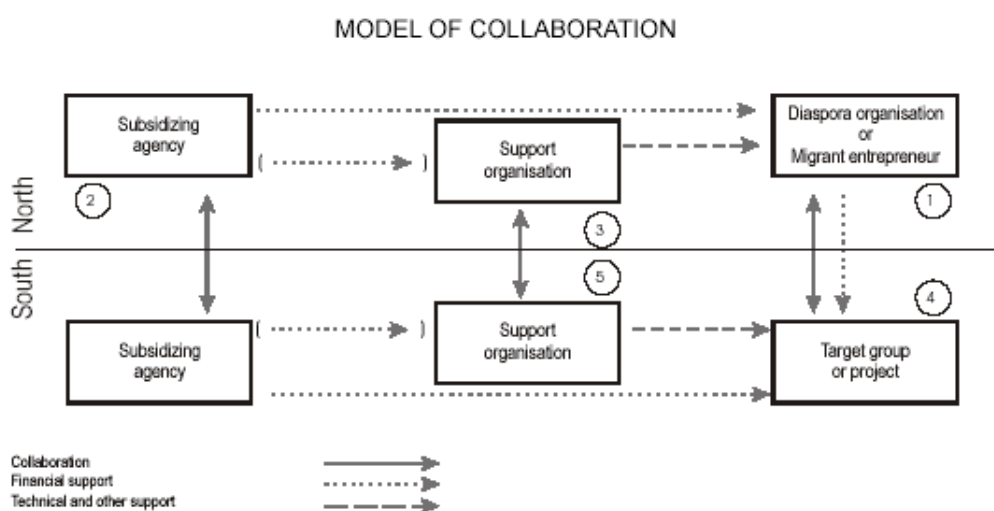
MODEL OF COLLABORATION

North

South

Subsidizing agency

2

Support organisation

3

Diaspora organisation or Migrant entrepreneur

1

5

4

Subsidizing agency

Support organisation

Target group or project

Collaboration
Financial support
Technical and other support